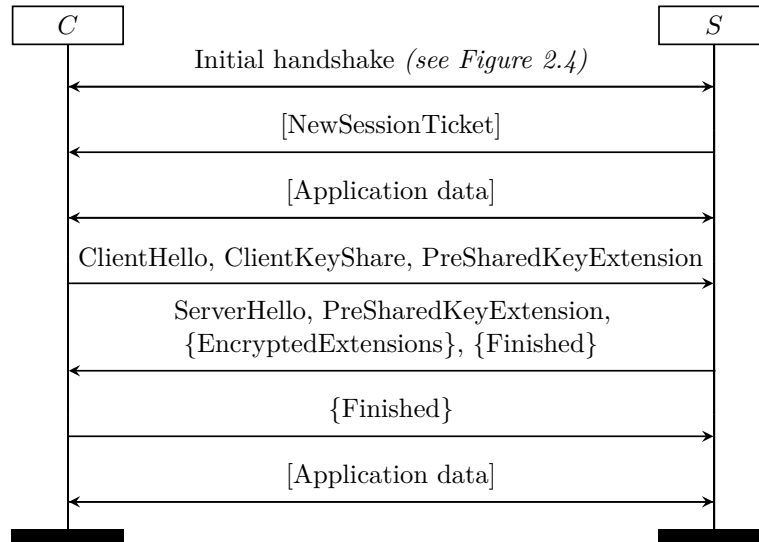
$C$

$S$

Initial handshake *(see Figure 2.4)*

[NewSessionTicket]

[Application data]

ClientHello, ClientKeyShare, PreSharedKeyExtension

ServerHello, PreSharedKeyExtension, {EncryptedExtensions}, {Finished}

{Finished}

[Application data]